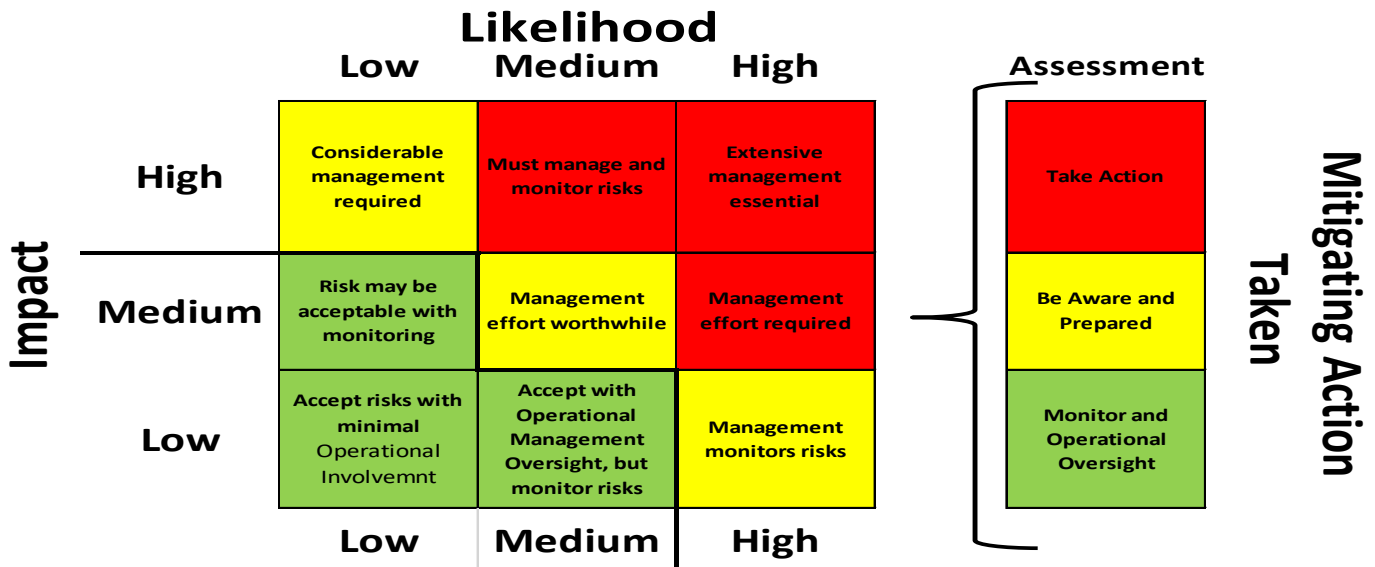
Likelihood

Impact

| | Low | Medium | High |
|---|---|---|---|
| High | Considerable management required | Must manage and monitor risks | Extensive management essential |
| Medium | Risk may be acceptable with monitoring | Management effort worthwhile | Management effort required |
| Low | Accept risks with minimal Operational Involvemnt | Accept with Operational Management Oversight, but monitor risks | Management monitors risks |
| | Low | Medium | High |

Assessment

| Assessment |
|---|
| Take Action |
| Be Aware and Prepared |
| Monitor and Operational Oversight |

Mitigating Action Taken